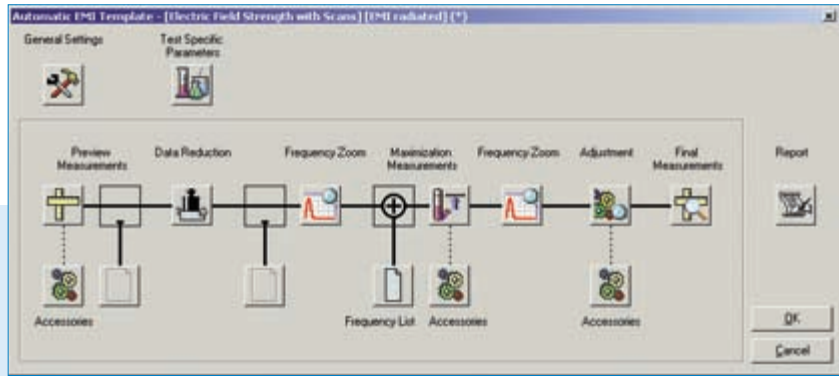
Automatic EMI Template - [Electric Field Strength with Scans] [EMI radiated] (*)

General Settings

Test Specific Parameters

Preview Measurements

Data Reduction

Frequency Zoom

Maximization Measurements

Frequency Zoom

Adjustment

Final Measurements

Report

Accessories

Frequency List

Accessories

Accessories

OK

Cancel